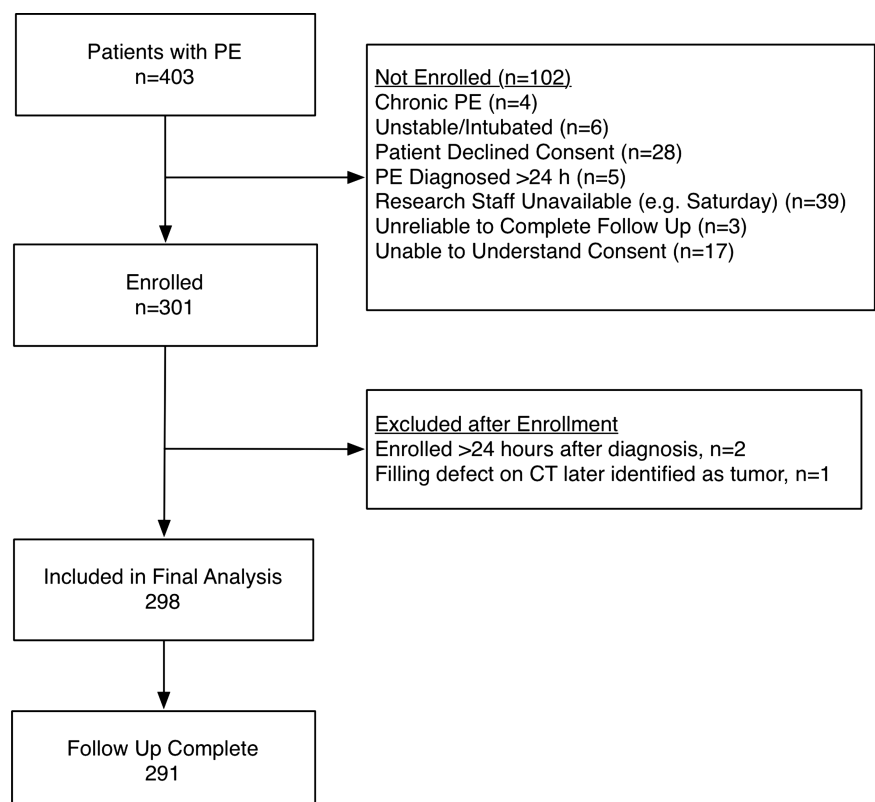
Patients with PE
n=403

Not Enrolled (n=102)
Chronic PE (n=4)
Unstable/Intubated (n=6)
Patient Declined Consent (n=28)
PE Diagnosed >24 h (n=5)
Research Staff Unavailable (e.g. Saturday) (n=39)
Unreliable to Complete Follow Up (n=3)
Unable to Understand Consent (n=17)

Enrolled
n=301

Excluded after Enrollment
Enrolled >24 hours after diagnosis, n=2
Filling defect on CT later identified as tumor, n=1

Included in Final Analysis
298

Follow Up Complete
291